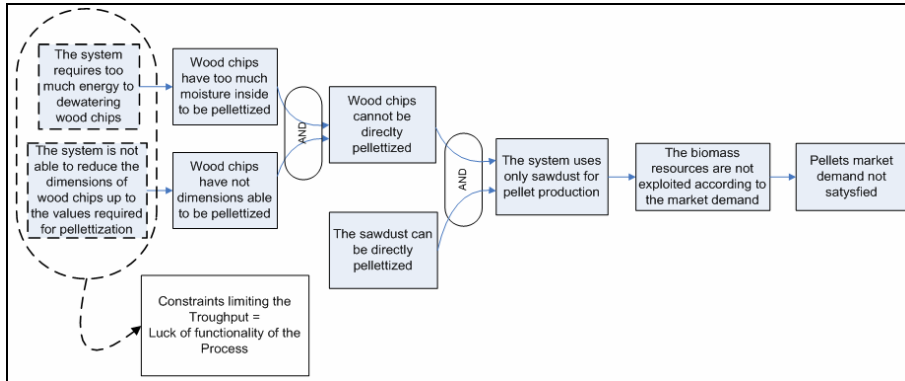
The system requires too much energy to dewatering wood chips

The system is not able to reduce the dimensions of wood chips up to the values required for pelletization

Wood chips have too much moisture inside to be pellettized

Wood chips have not dimensions able to be pellettized

AND

Wood chips cannot be direclty pellettized

The sawdust can be directly pellettized

AND

The system uses only sawdust for pellet production

The biomass resources are not exploited according to the market demand

Pellets market demand not satysfied

Constraints limiting the Troughput = Luck of functionality of the Process